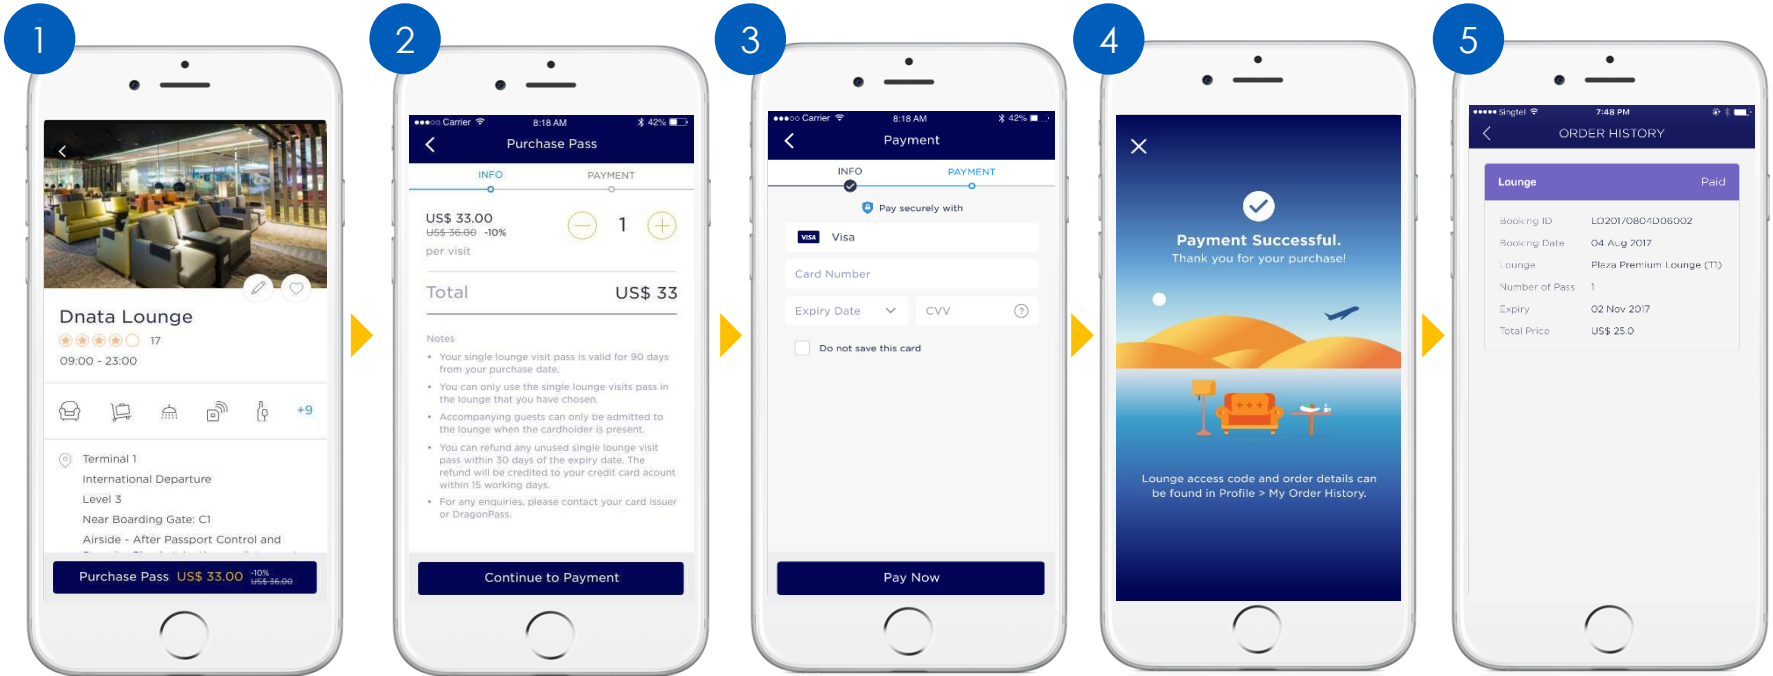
1

Dnata Lounge

17

09:00 - 23:00

+9

Terminal 1

International Departure

Level 3

Near Boarding Gate: C1

Airside - After Passport Control and

Purchase Pass US$ 33.00 -10% US$ 36.00

2

●●●○○ Carrier 8:18 AM 42%

Purchase Pass

INFO PAYMENT

US$ 33.00
US$ 36.00 -10%
per visit

1

Total US$ 33

Notes

• Your single lounge visit pass is valid for 90 days from your purchase date.

• You can only use the single lounge visits pass in the lounge that you have chosen.

• Accompanying guests can only be admitted to the lounge when the cardholder is present.

• You can refund any unused single lounge visit pass within 30 days of the expiry date. The refund will be credited to your credit card acount within 15 working days.

• For any enquiries, please contact your card issuer or DragonPass.

Continue to Payment

3

●●●○○ Carrier 8:18 AM 42%

Payment

INFO PAYMENT

Pay securely with

VISA Visa

Card Number

Expiry Date

CVV

Do not save this card

Pay Now

4

Payment Successful.

Thank you for your purchase!

Lounge access code and order details can be found in Profile > My Order History.

5

●●●●● Singtel 7:48 PM

ORDER HISTORY

Lounge Paid

Booking ID LO201708040600​2

Booking Date 04 Aug 2017

Lounge Plaza Premium Lounge (T1)

Number of Pass 1

Expiry 02 Nov 2017

Total Price US$ 25.0